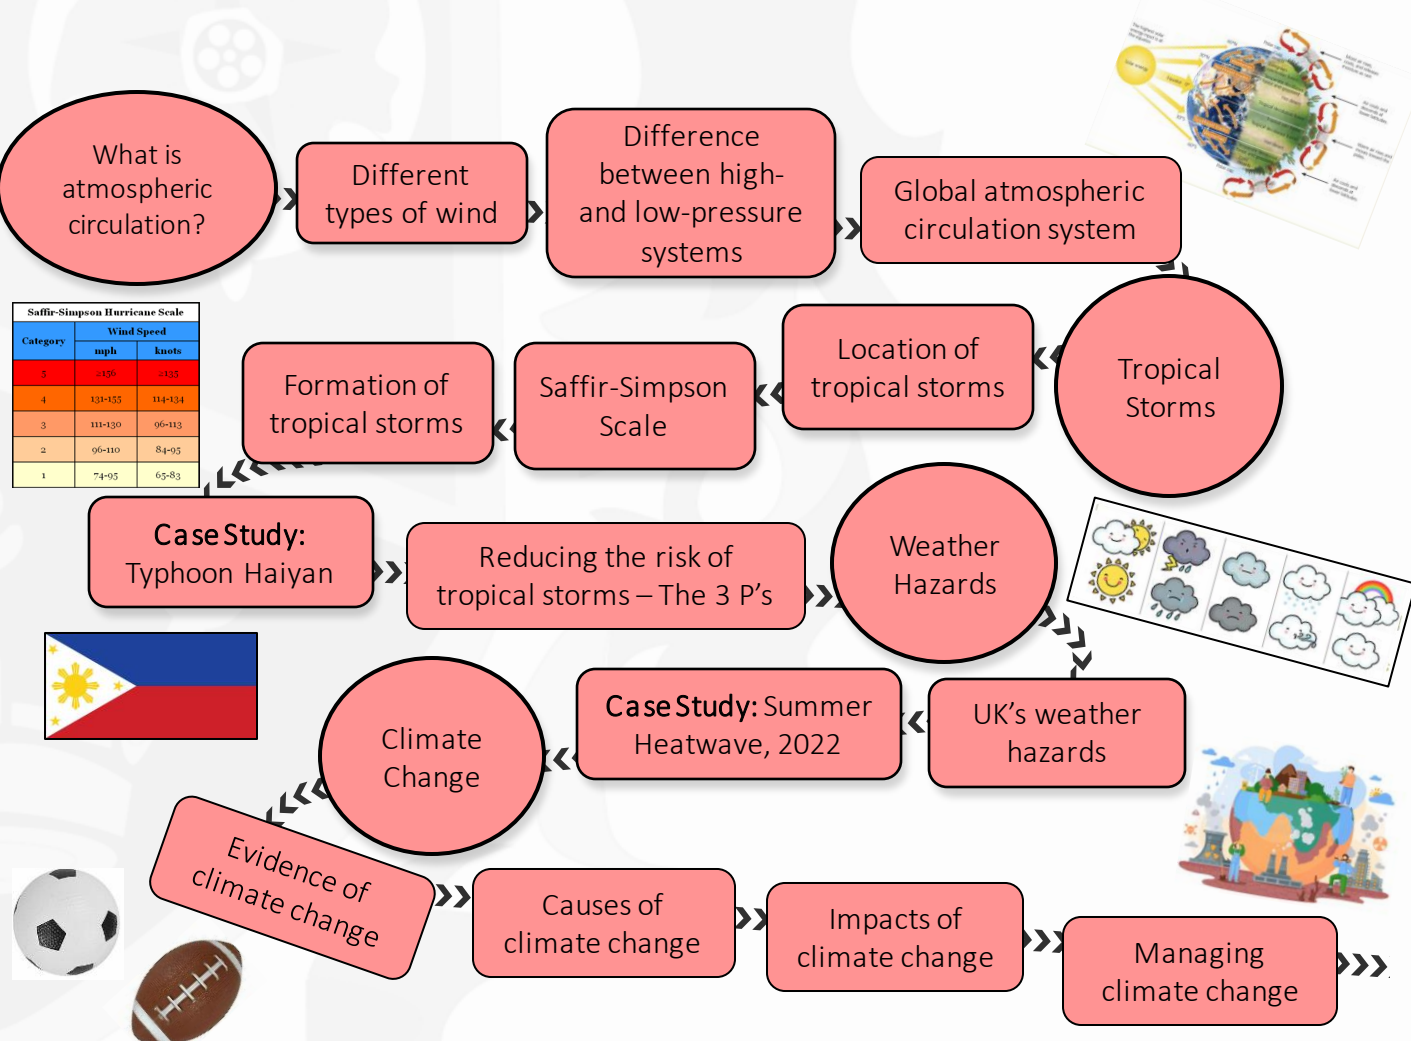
What is atmospheric circulation?

Different types of wind

Difference between high- and low-pressure systems

Global atmospheric circulation system

Tropical Storms

Location of tropical storms

Saffir-Simpson Scale

Formation of tropical storms

Saffir-Simpson Hurricane Scale

| Category | Wind Speed mph | Wind Speed knots |
|---|---|---|
| 5 | ≥156 | ≥135 |
| 4 | 131-155 | 114-134 |
| 3 | 111-130 | 96-113 |
| 2 | 96-110 | 84-95 |
| 1 | 74-95 | 65-83 |

Case Study: Typhoon Haiyan

Reducing the risk of tropical storms – The 3 P's

Weather Hazards

UK's weather hazards

Case Study: Summer Heatwave, 2022

Climate Change

Evidence of climate change

Causes of climate change

Impacts of climate change

Managing climate change